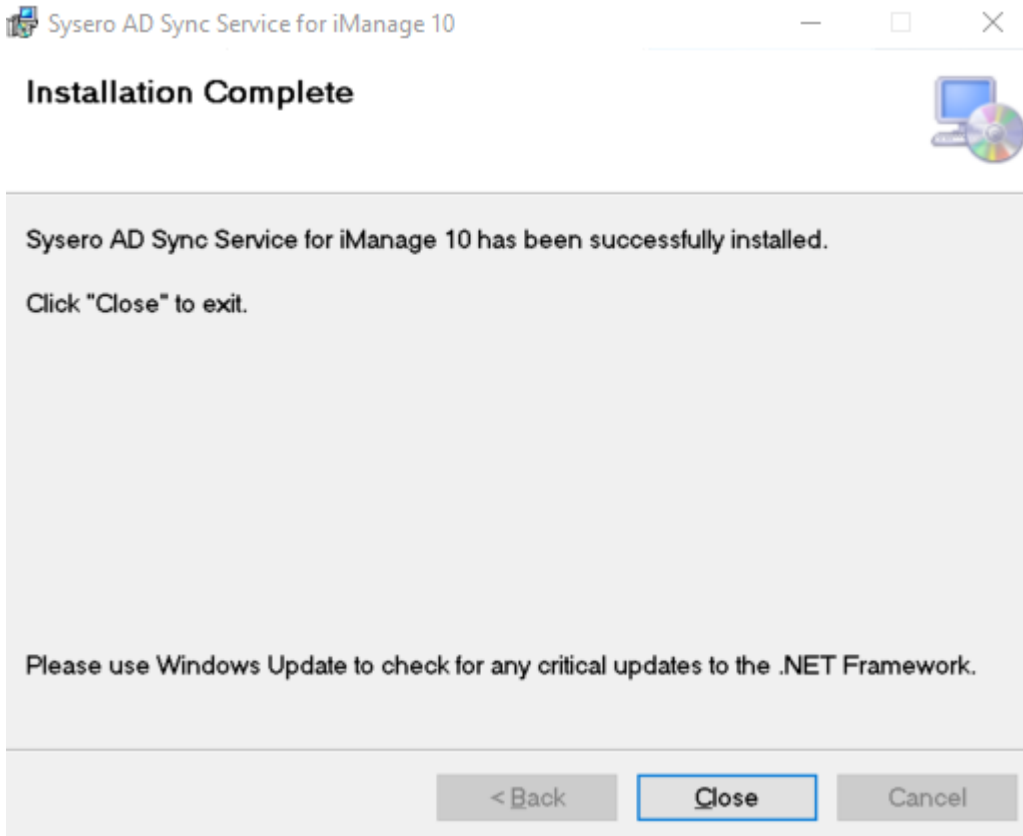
Sysero AD Sync Service for iManage 10

Installation Complete

Sysero AD Sync Service for iManage 10 has been successfully installed.

Click "Close" to exit.

Please use Windows Update to check for any critical updates to the .NET Framework.

< Back
Close
Cancel